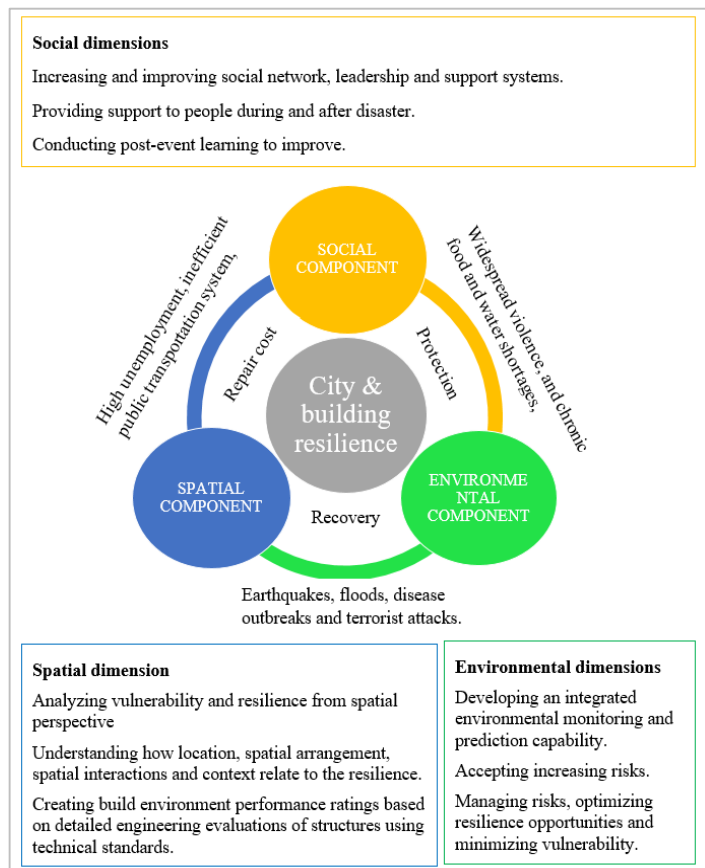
**Social dimensions**

Increasing and improving social network, leadership and support systems.

Providing support to people during and after disaster.

Conducting post-event learning to improve.

SOCIAL COMPONENT

High unemployment, inefficient public transportation system,

Widespread violence, and chronic food and water shortages,

Repair cost

Protection

City & building resilience

SPATIAL COMPONENT

ENVIRONMENTAL COMPONENT

Recovery

Earthquakes, floods, disease outbreaks and terrorist attacks.

**Spatial dimension**

Analyzing vulnerability and resilience from spatial perspective

Understanding how location, spatial arrangement, spatial interactions and context relate to the resilience.

Creating build environment performance ratings based on detailed engineering evaluations of structures using technical standards.

**Environmental dimensions**

Developing an integrated environmental monitoring and prediction capability.

Accepting increasing risks.

Managing risks, optimizing resilience opportunities and minimizing vulnerability.